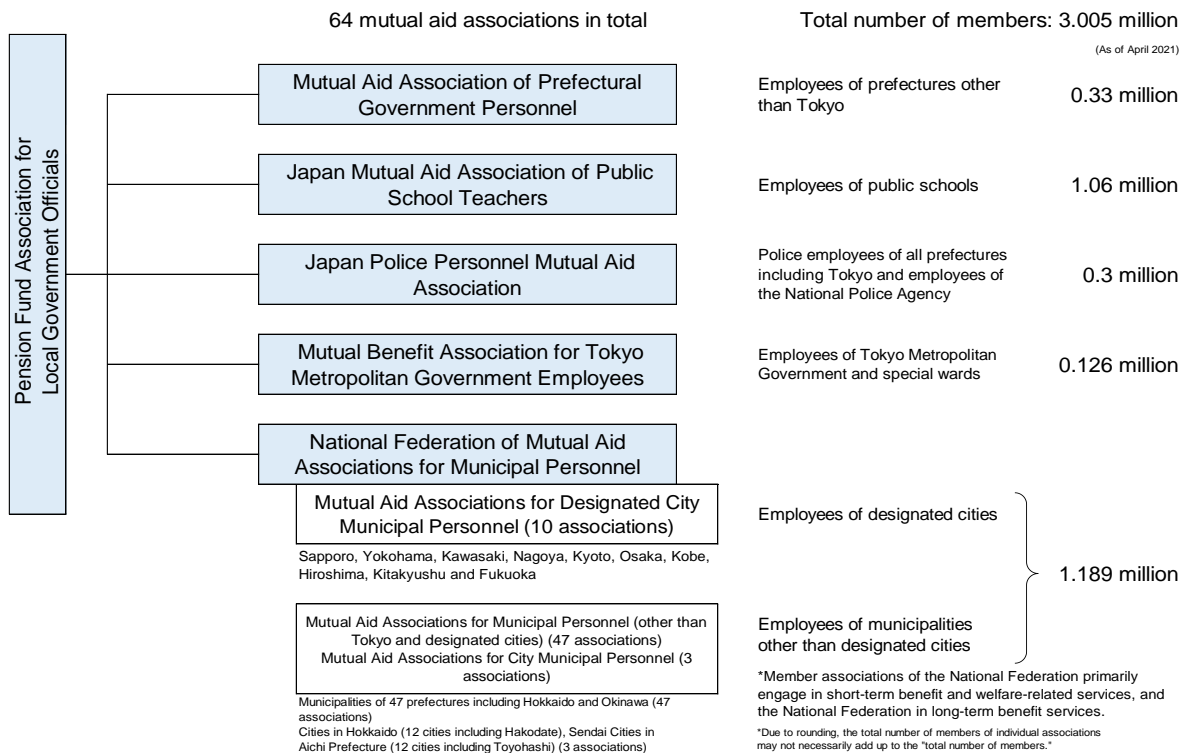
64 mutual aid associations in total

Total number of members: 3.005 million

(As of April 2021)

Pension Fund Association for Local Government Officials

Mutual Aid Association of Prefectural Government Personnel

Employees of prefectures other than Tokyo

0.33 million

Japan Mutual Aid Association of Public School Teachers

Employees of public schools

1.06 million

Japan Police Personnel Mutual Aid Association

Police employees of all prefectures including Tokyo and employees of the National Police Agency

0.3 million

Mutual Benefit Association for Tokyo Metropolitan Government Employees

Employees of Tokyo Metropolitan Government and special wards

0.126 million

National Federation of Mutual Aid Associations for Municipal Personnel

Mutual Aid Associations for Designated City Municipal Personnel (10 associations)

Sapporo, Yokohama, Kawasaki, Nagoya, Kyoto, Osaka, Kobe, Hiroshima, Kitakyushu and Fukuoka

Employees of designated cities

1.189 million

Mutual Aid Associations for Municipal Personnel (other than Tokyo and designated cities) (47 associations)
Mutual Aid Associations for City Municipal Personnel (3 associations)

Municipalities of 47 prefectures including Hokkaido and Okinawa (47 associations)
Cities in Hokkaido (12 cities including Hakodate), Sendai Cities in Aichi Prefecture (12 cities including Toyohashi) (3 associations)

Employees of municipalities other than designated cities

*Member associations of the National Federation primarily engage in short-term benefit and welfare-related services, and the National Federation in long-term benefit services.

*Due to rounding, the total number of members of individual associations may not necessarily add up to the "total number of members."